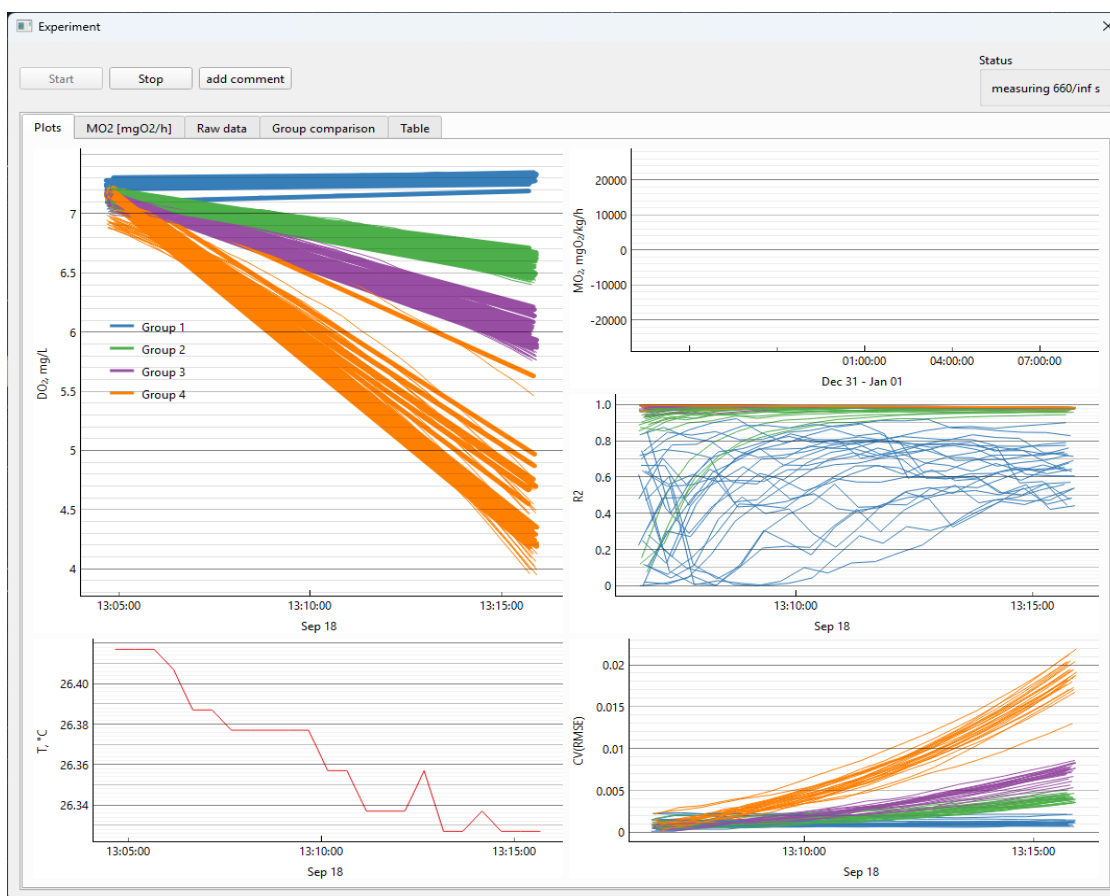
Experiment

Start
Stop
add comment

Status
measuring 660/inf s

Plots
MO2 [mgO2/h]
Raw data
Group comparison
Table

7
6.5
6
5.5
5
4.5
4
$DO_2$, mg/L
Group 1
Group 2
Group 3
Group 4
13:05:00
13:10:00
13:15:00
Sep 18

20000
10000
0
-10000
-20000
$MO_2$, mg$O_2$/kg/h
01:00:00
04:00:00
07:00:00
Dec 31 - Jan 01

1.0
0.8
0.6
0.4
0.2
0
R2
13:10:00
13:15:00
Sep 18

26.40
26.38
26.36
26.34
T, °C
13:05:00
13:10:00
13:15:00
Sep 18

0.02
0.015
0.01
0.005
0
CV(RMSE)
13:10:00
13:15:00
Sep 18